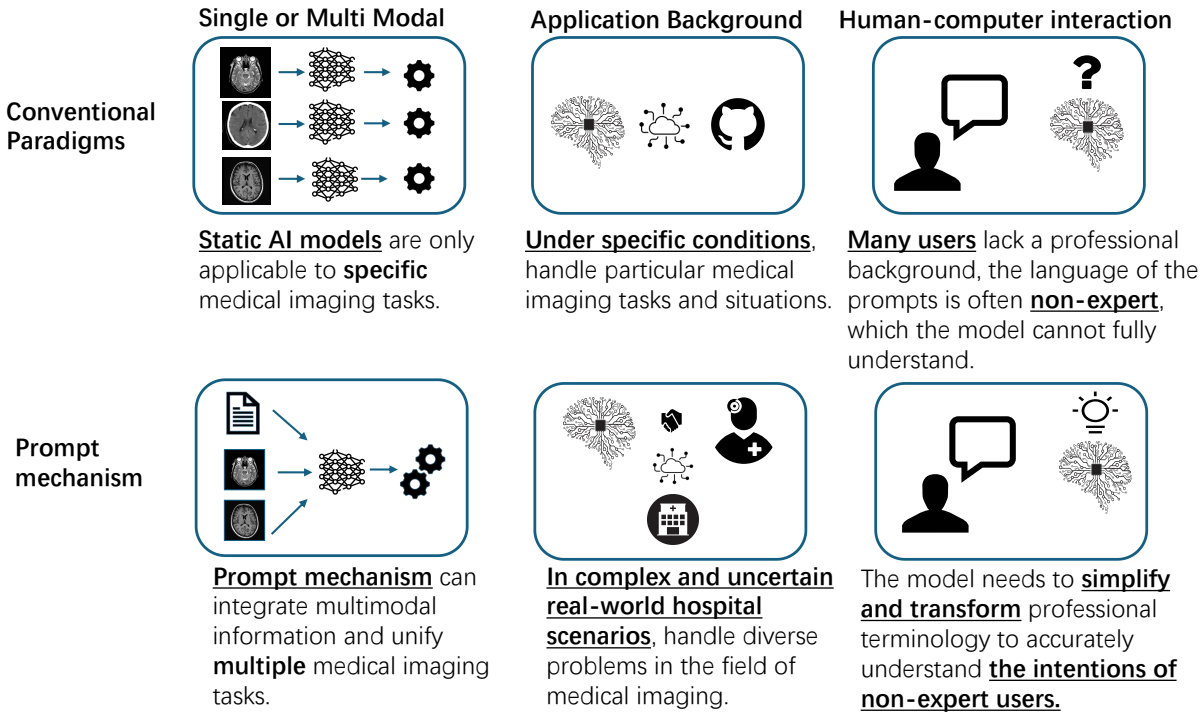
Single or Multi Modal

Application Background

Human-computer interaction

Conventional Paradigms

Static AI models are only applicable to specific medical imaging tasks.

Under specific conditions, handle particular medical imaging tasks and situations.

Many users lack a professional background, the language of the prompts is often non-expert, which the model cannot fully understand.

Prompt mechanism

Prompt mechanism can integrate multimodal information and unify multiple medical imaging tasks.

In complex and uncertain real-world hospital scenarios, handle diverse problems in the field of medical imaging.

The model needs to simplify and transform professional terminology to accurately understand the intentions of non-expert users.